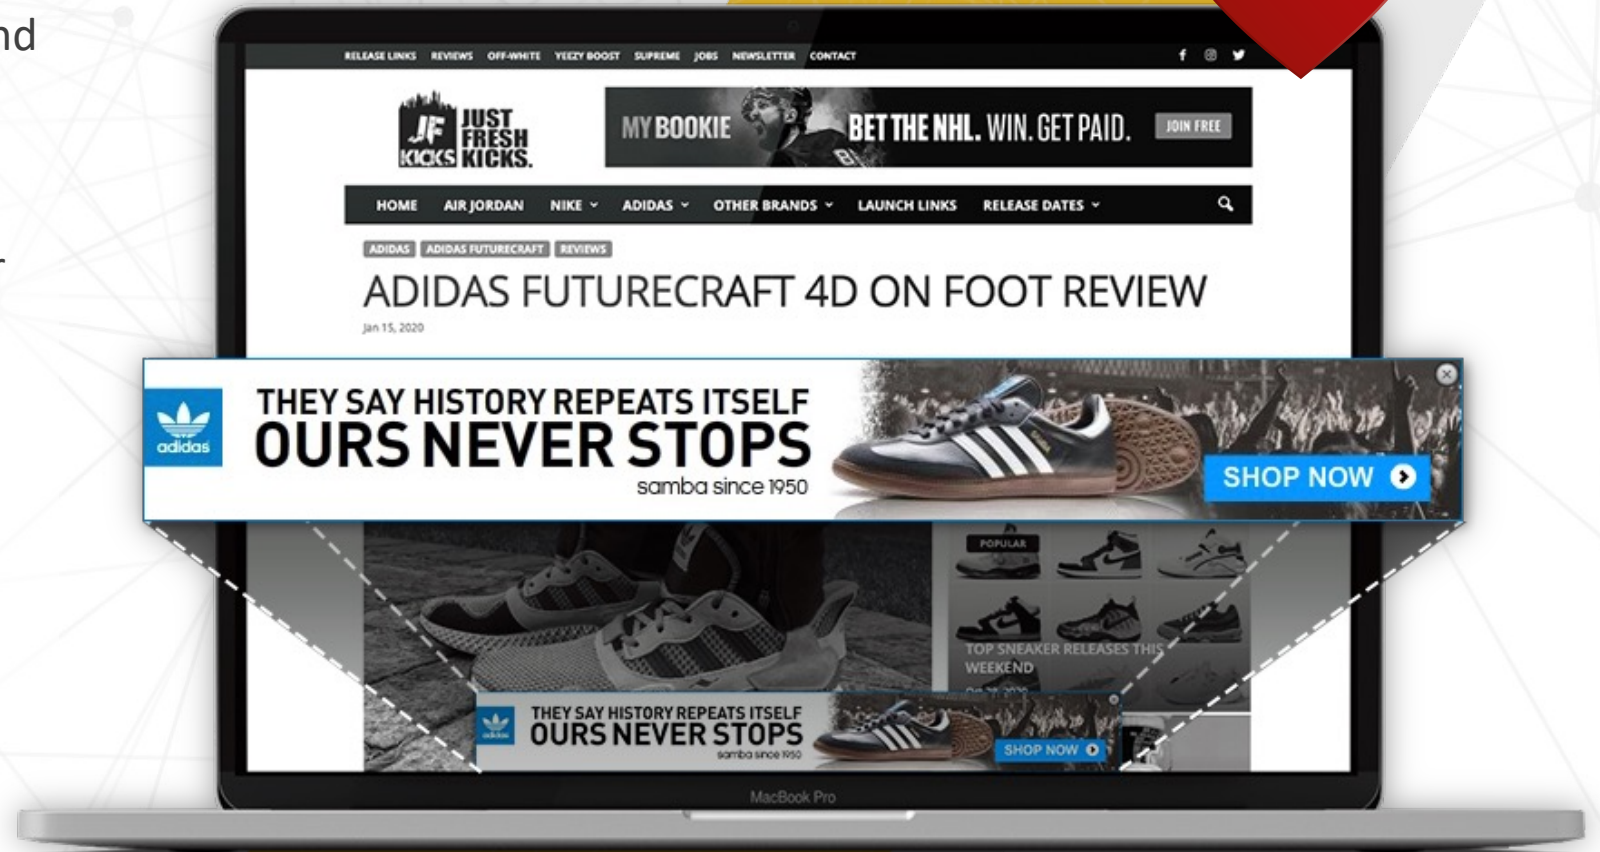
nd

RELEASE LINKS REVIEWS OFF-WHITE YEEZY BOOST SUPREME JOBS NEWSLETTER CONTACT

JF KICKS JUST FRESH KICKS.

MY BOOKIE BET THE NHL. WIN. GET PAID. JOIN FREE

HOME AIR JORDAN NIKE ADIDAS OTHER BRANDS LAUNCH LINKS RELEASE DATES

ADIDAS ADIDAS FUTURECRAFT REVIEWS

ADIDAS FUTURECRAFT 4D ON FOOT REVIEW

Jan 15, 2020

adidas

THEY SAY HISTORY REPEATS ITSELF
OURS NEVER STOPS
samba since 1950

SHOP NOW

POPULAR

TOP SNEAKER RELEASES THIS WEEKEND

adidas

THEY SAY HISTORY REPEATS ITSELF
OURS NEVER STOPS
samba since 1950

SHOP NOW

MacBook Pro